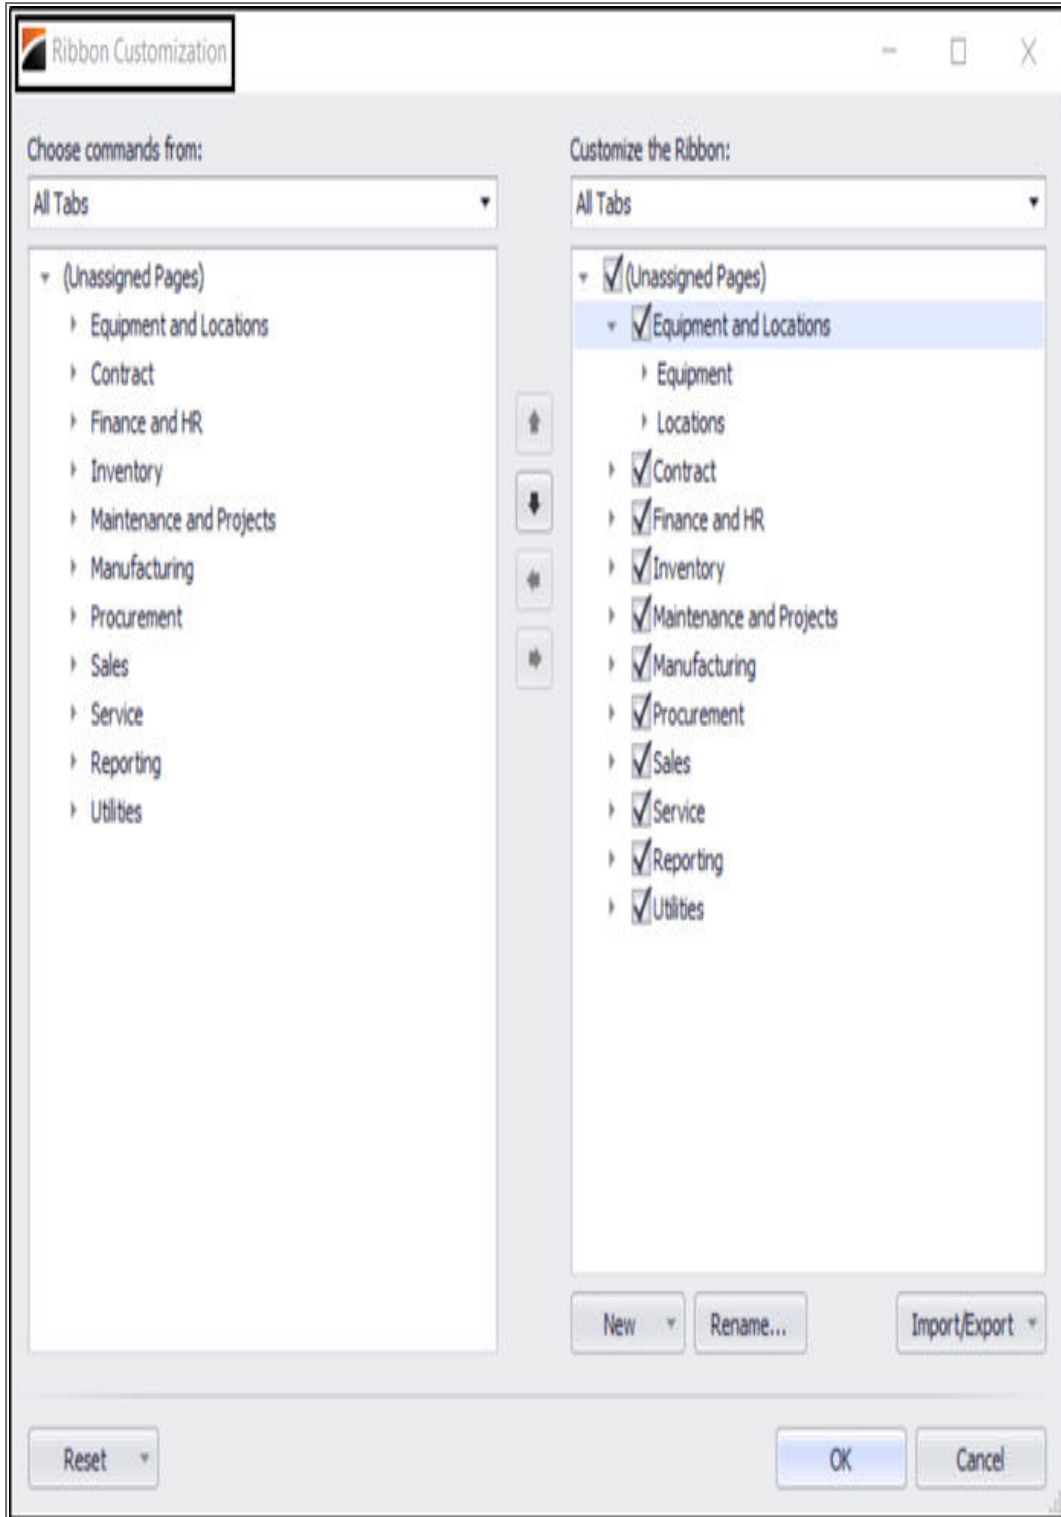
Ribbon Customization

Choose commands from:

All Tabs

(Unassigned Pages)
Equipment and Locations
Contract
Finance and HR
Inventory
Maintenance and Projects
Manufacturing
Procurement
Sales
Service
Reporting
Utilities

Customize the Ribbon:

All Tabs

(Unassigned Pages)
Equipment and Locations
Equipment
Locations
Contract
Finance and HR
Inventory
Maintenance and Projects
Manufacturing
Procurement
Sales
Service
Reporting
Utilities

New

Rename...

Import/Export

Reset

OK

Cancel